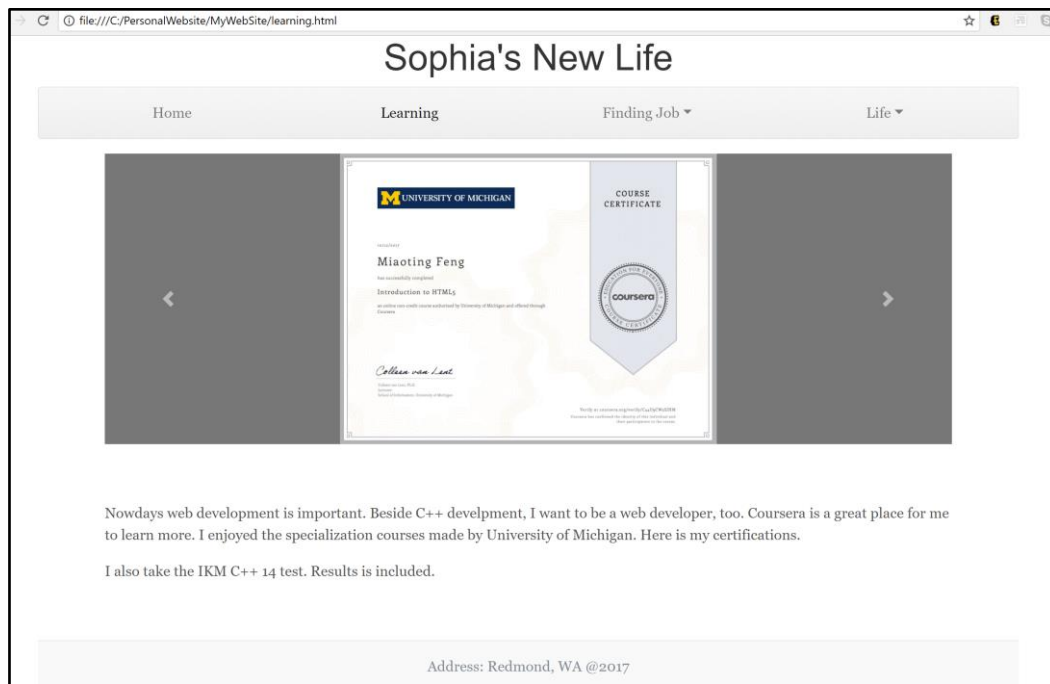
file:///C:/PersonalWebsite/MyWebSite/learning.html

Sophia's New Life

Home Learning Finding Job ▾ Life ▾

UNIVERSITY OF MICHIGAN

COURSE CERTIFICATE

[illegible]

Miaoting Feng

has successfully completed

Introduction to HTML5

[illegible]

Colleen van Lent

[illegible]

coursera

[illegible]

Nowdays web development is important. Beside C++ develpment, I want to be a web developer, too. Coursera is a great place for me to learn more. I enjoyed the specialization courses made by University of Michigan. Here is my certifications.

I also take the IKM C++ 14 test. Results is included.

Address: Redmond, WA @2017